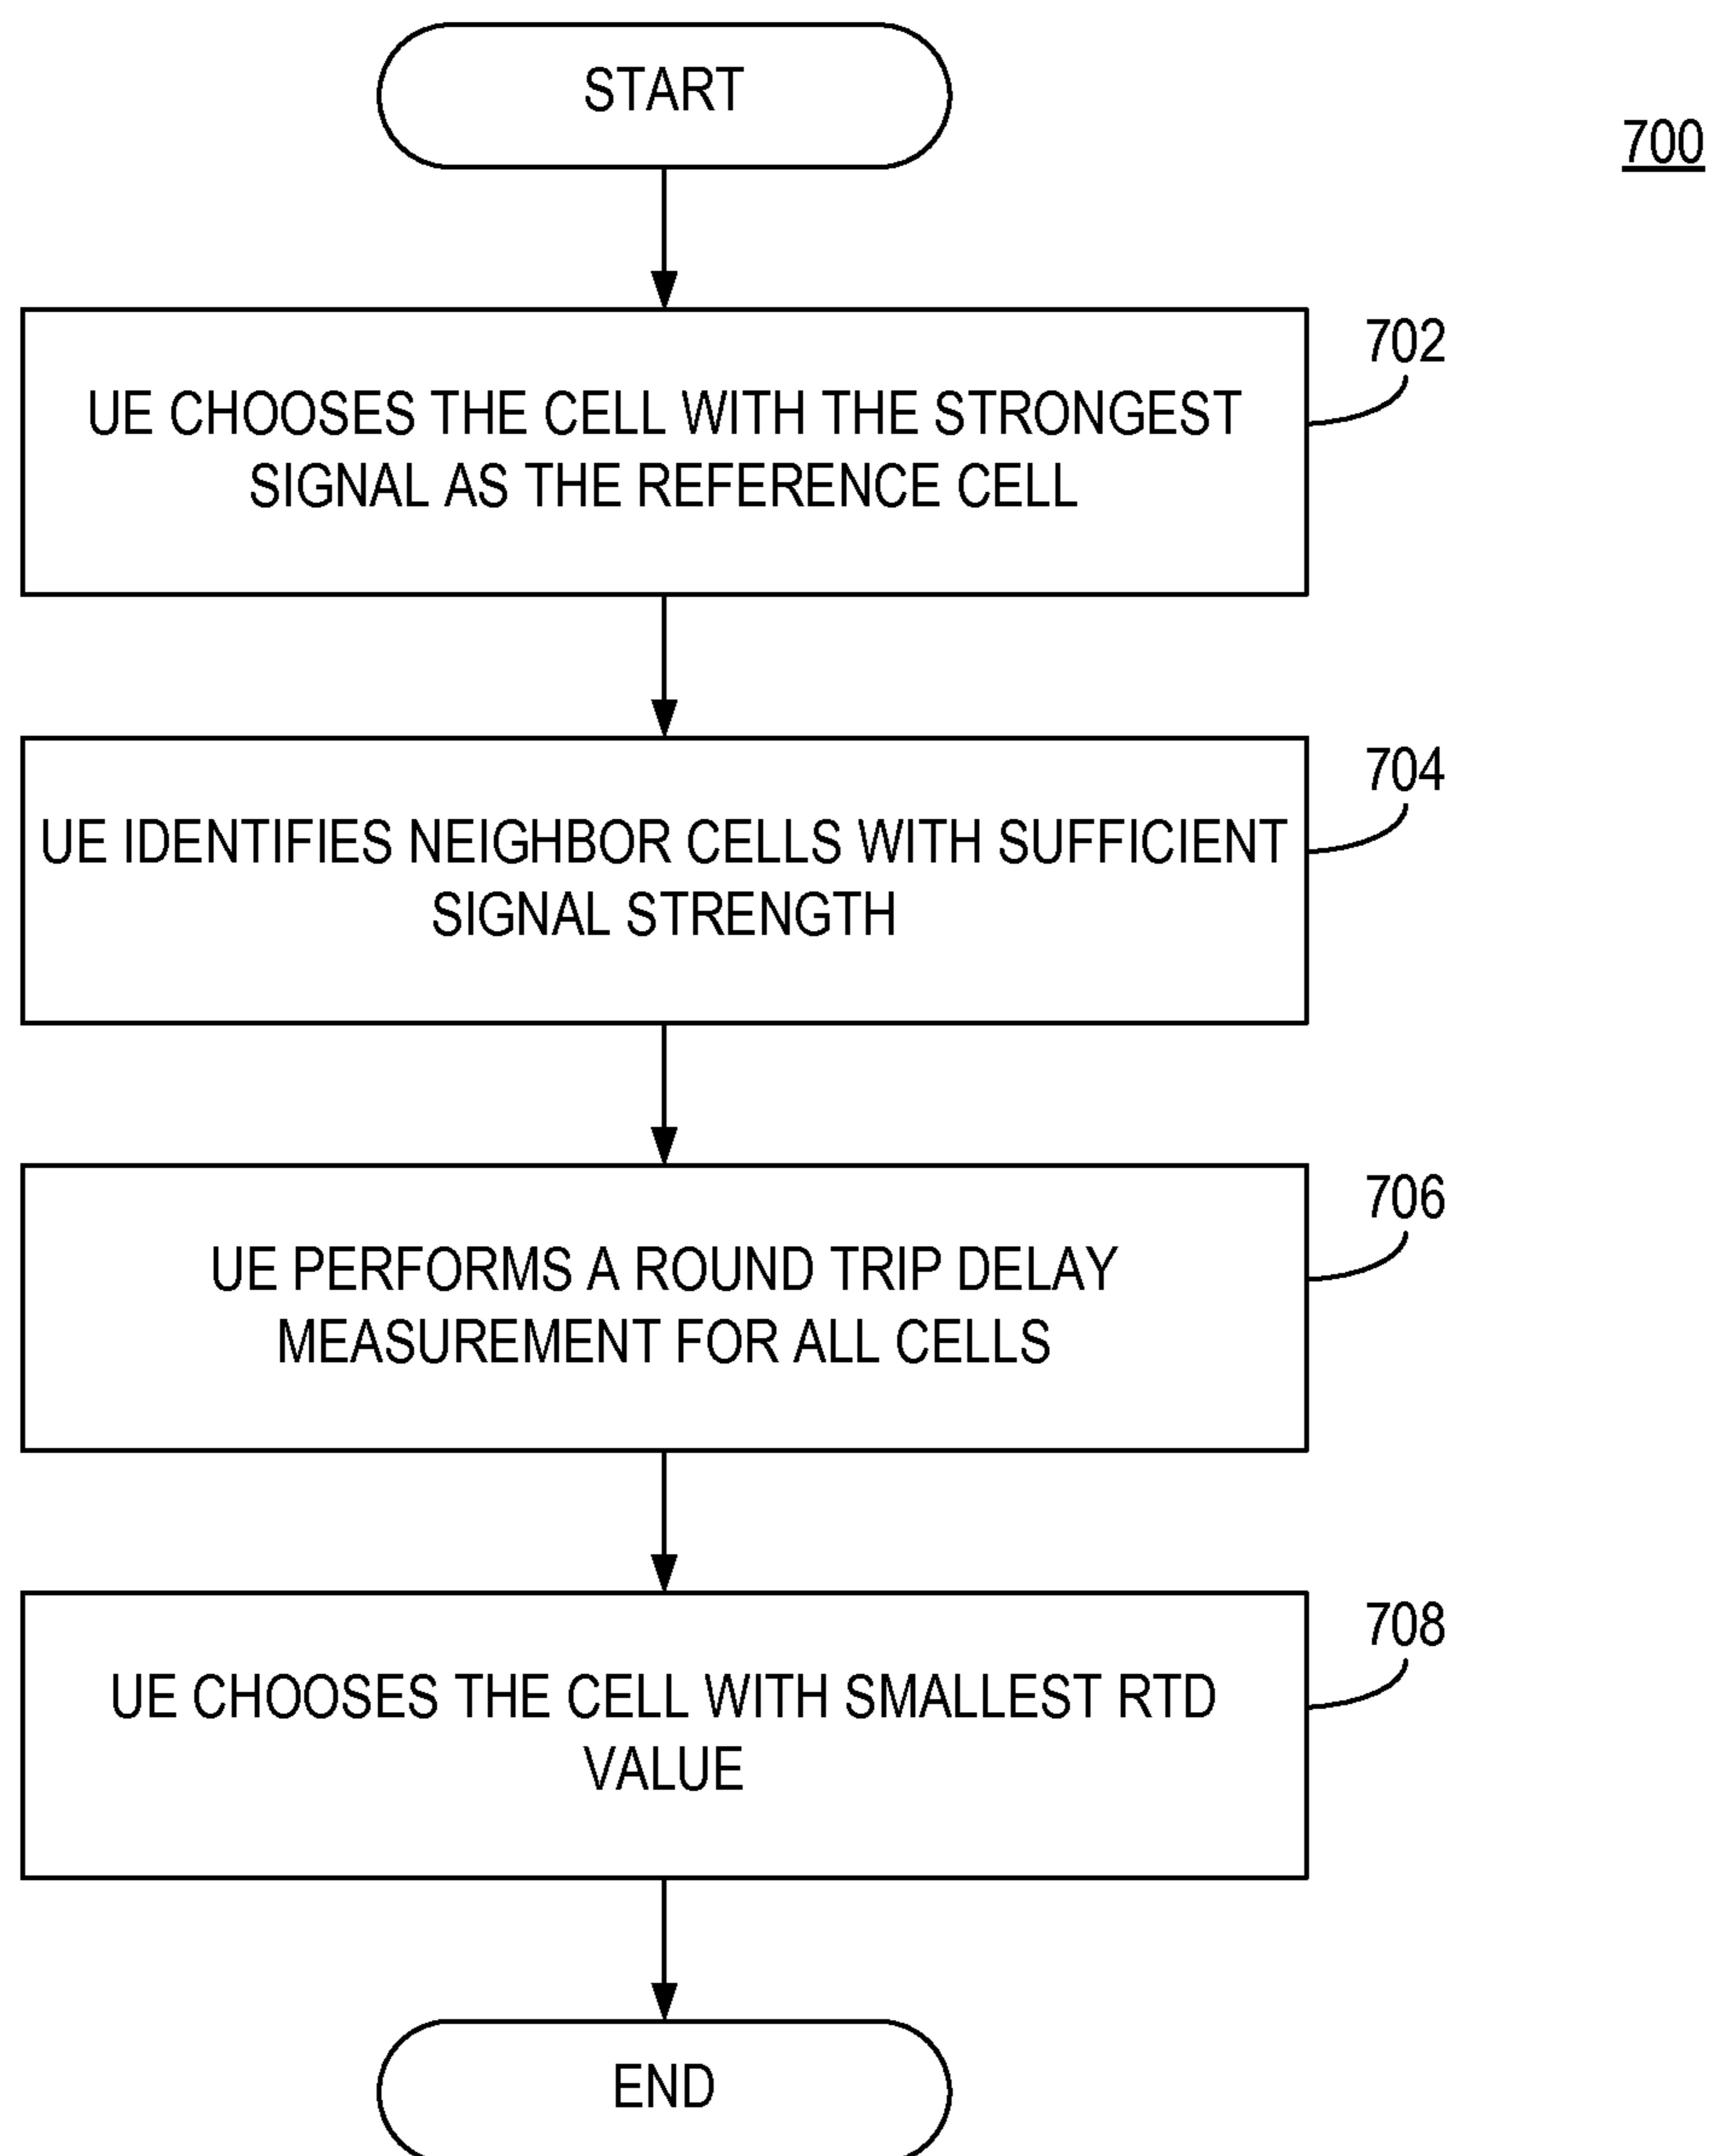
700

START

702

UE CHOOSES THE CELL WITH THE STRONGEST SIGNAL AS THE REFERENCE CELL

704

UE IDENTIFIES NEIGHBOR CELLS WITH SUFFICIENT SIGNAL STRENGTH

706

UE PERFORMS A ROUND TRIP DELAY MEASUREMENT FOR ALL CELLS

708

UE CHOOSES THE CELL WITH SMALLEST RTD VALUE

END